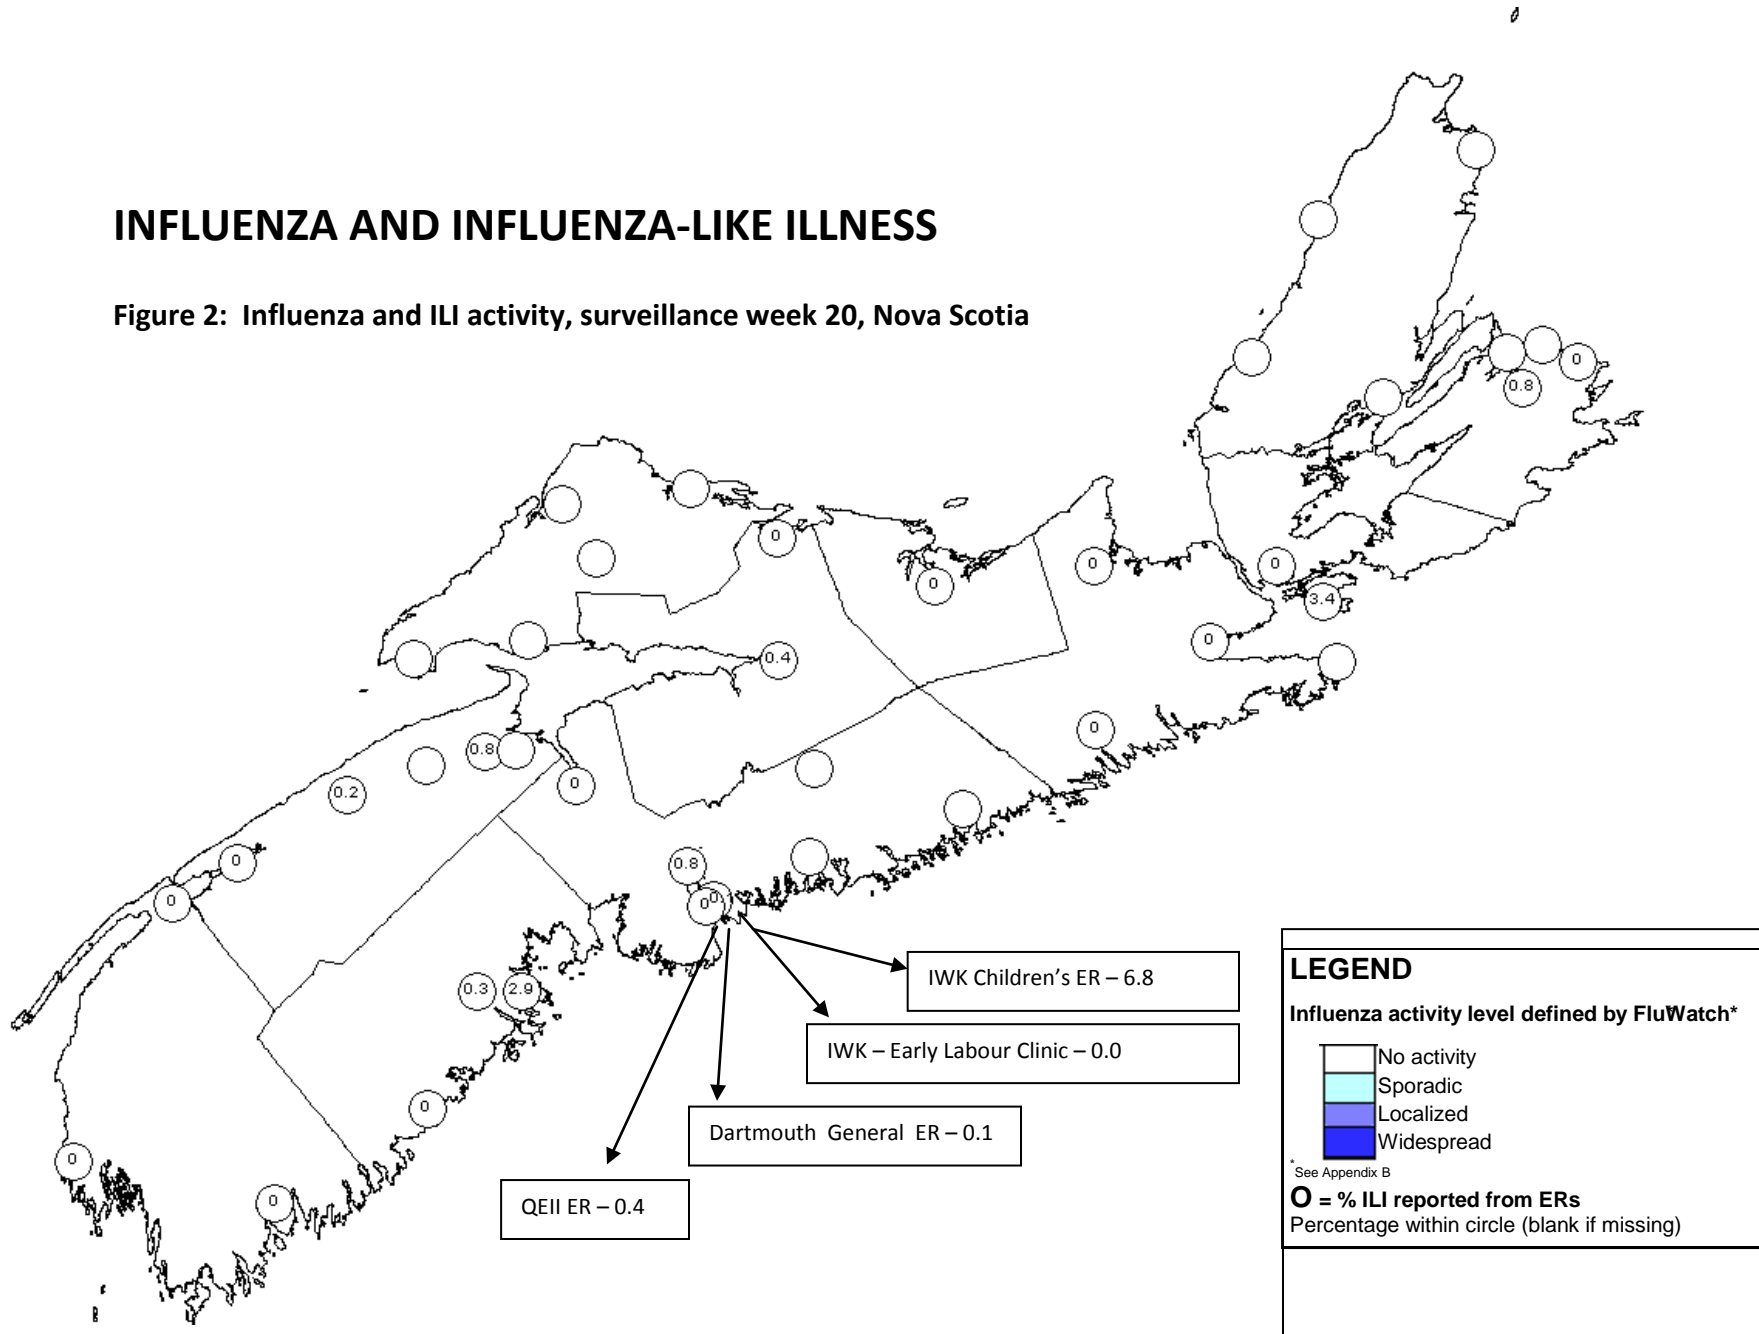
INFLUENZA AND INFLUENZA-LIKE ILLNESS

Figure 2: Influenza and ILI activity, surveillance week 20, Nova Scotia

0
0.8
0
0
0
0
3.4
0
0.4
0.8
0
0.2
0
0
0.8
0
0
0.3
2.9
0
0
0

IWK Children's ER – 6.8

IWK – Early Labour Clinic – 0.0

Dartmouth General ER – 0.1

QEII ER – 0.4

LEGEND

Influenza activity level defined by FluWatch*

No activity
Sporadic
Localized
Widespread

*See Appendix B

O = % ILI reported from ERs
Percentage within circle (blank if missing)